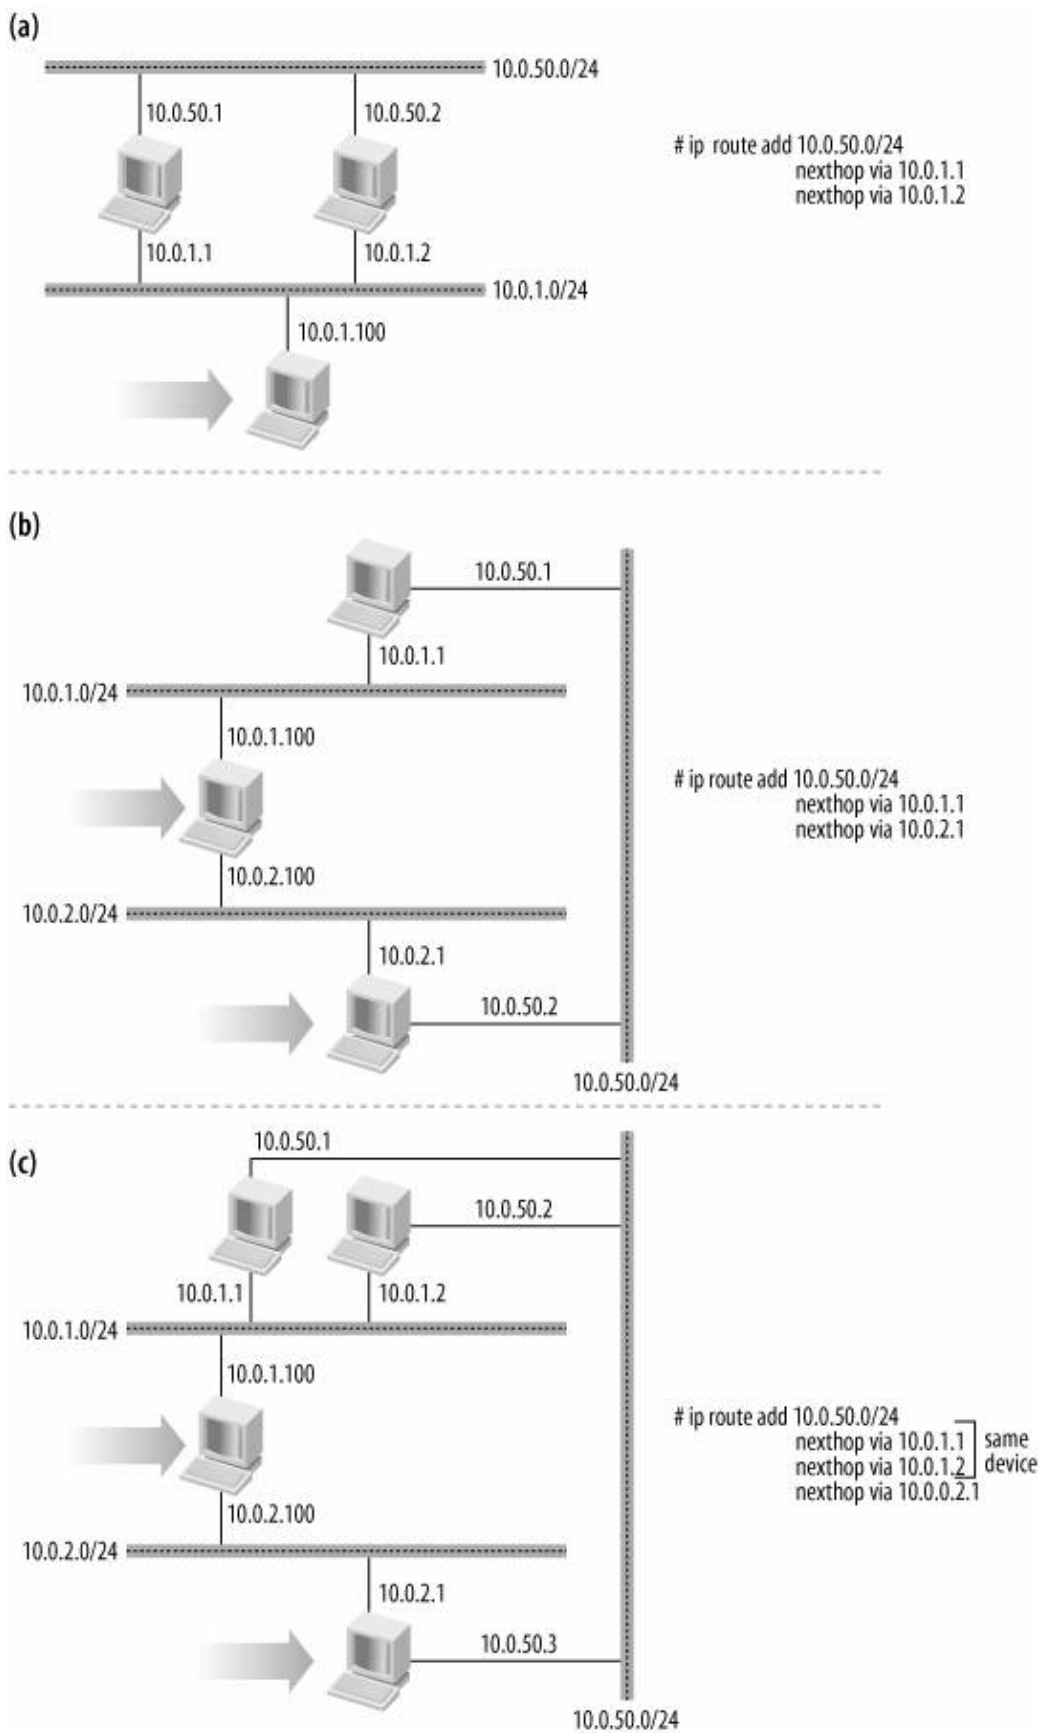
(a)

10.0.50.0/24

10.0.50.1

10.0.50.2

# ip route add 10.0.50.0/24
nexthop via 10.0.1.1
nexthop via 10.0.1.2

10.0.1.1

10.0.1.2

10.0.1.0/24

10.0.1.100

(b)

10.0.50.1

10.0.1.1

10.0.1.0/24

10.0.1.100

# ip route add 10.0.50.0/24
nexthop via 10.0.1.1
nexthop via 10.0.2.1

10.0.2.100

10.0.2.0/24

10.0.2.1

10.0.50.2

10.0.50.0/24

(c)

10.0.50.1

10.0.50.2

10.0.1.1

10.0.1.2

10.0.1.0/24

10.0.1.100

# ip route add 10.0.50.0/24
nexthop via 10.0.1.1
nexthop via 10.0.1.2
nexthop via 10.0.0.2.1
same device

10.0.2.100

10.0.2.0/24

10.0.2.1

10.0.50.3

10.0.50.0/24